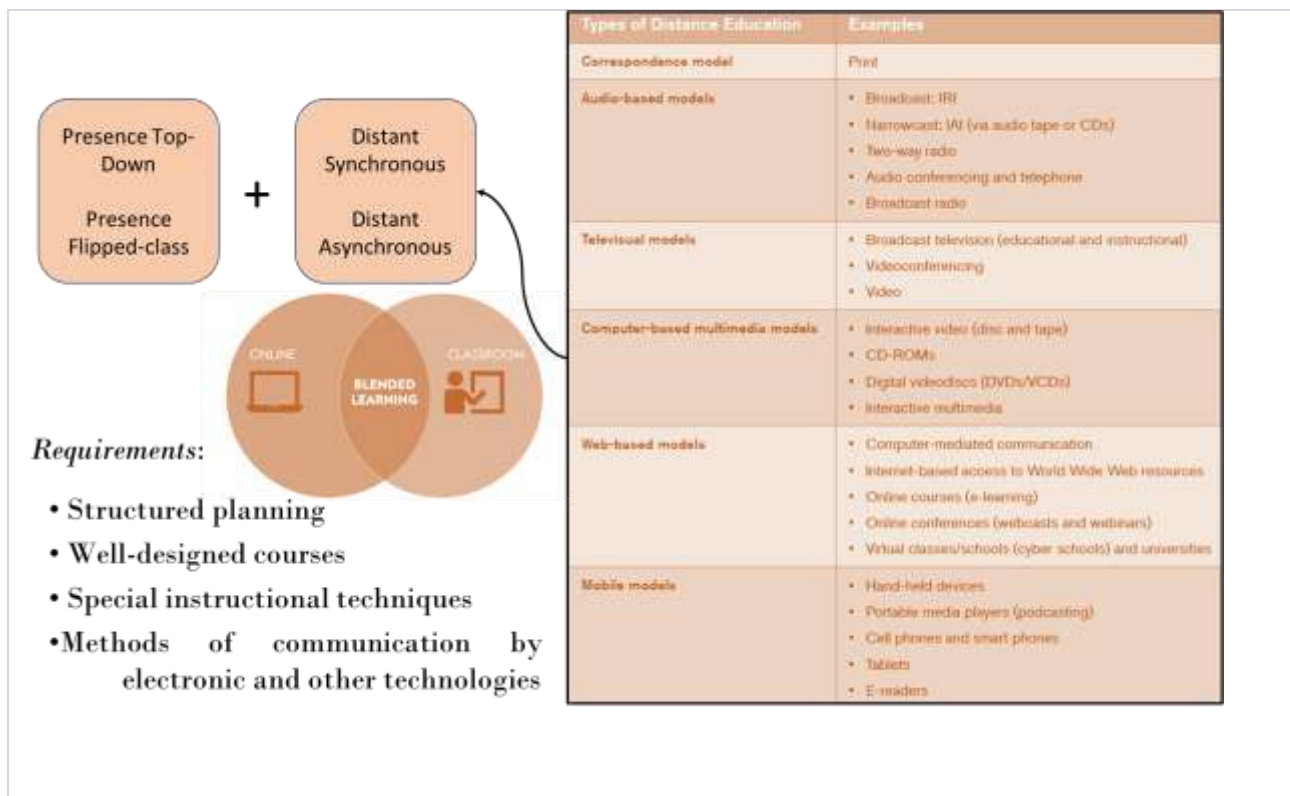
Presence Top-Down

Presence Flipped-class

+

Distant Synchronous

Distant Asynchronous

ONLINE

BLENDED LEARNING

CLASSROOM

*Requirements*:

• Structured planning
• Well-designed courses
• Special instructional techniques
•Methods of communication by electronic and other technologies

| Types of Distance Education | Examples |
|---|---|
| Correspondence model | Print |
| Audio-based models | • Broadcast: IRI<br>• Narrowcast: IAI (via audio tape or CDs)<br>• Two-way radio<br>• Audio conferencing and telephone<br>• Broadcast radio |
| Televisual models | • Broadcast television (educational and instructional)<br>• Videoconferencing<br>• Video |
| Computer-based multimedia models | • Interactive video (disc and tape)<br>• CD-ROMs<br>• Digital videodiscs (DVDs/VCDs)<br>• Interactive multimedia |
| Web-based models | • Computer-mediated communication<br>• Internet-based access to World Wide Web resources<br>• Online courses (e-learning)<br>• Online conferences (webcasts and webinars)<br>• Virtual classes/schools (cyber schools) and universities |
| Mobile models | • Hand-held devices<br>• Portable media players (podcasting)<br>• Cell phones and smart phones<br>• Tablets<br>• E-readers |